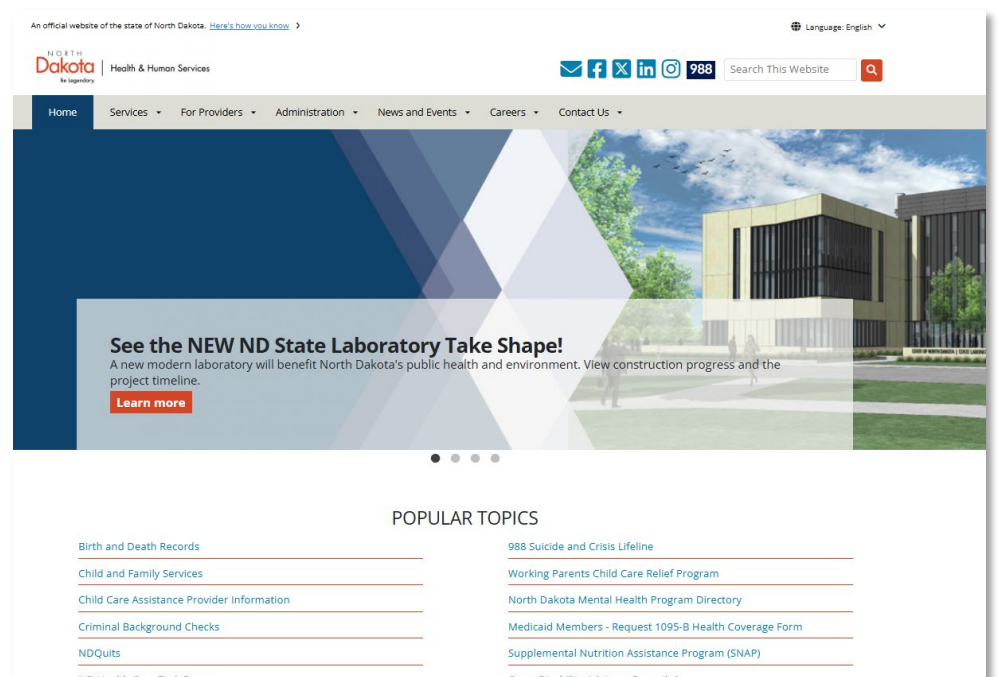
An official website of the state of North Dakota. Here's how you know >

Language: English

NORTH Dakota Be Legendary. | Health & Human Services

988

Search This Website

Home Services For Providers Administration News and Events Careers Contact Us

See the NEW ND State Laboratory Take Shape!

A new modern laboratory will benefit North Dakota's public health and environment. View construction progress and the project timeline.

Learn more

POPULAR TOPICS

Birth and Death Records

Child and Family Services

Child Care Assistance Provider Information

Criminal Background Checks

NDQuits

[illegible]

988 Suicide and Crisis Lifeline

Working Parents Child Care Relief Program

North Dakota Mental Health Program Directory

Medicaid Members - Request 1095-B Health Coverage Form

Supplemental Nutrition Assistance Program (SNAP)

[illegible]